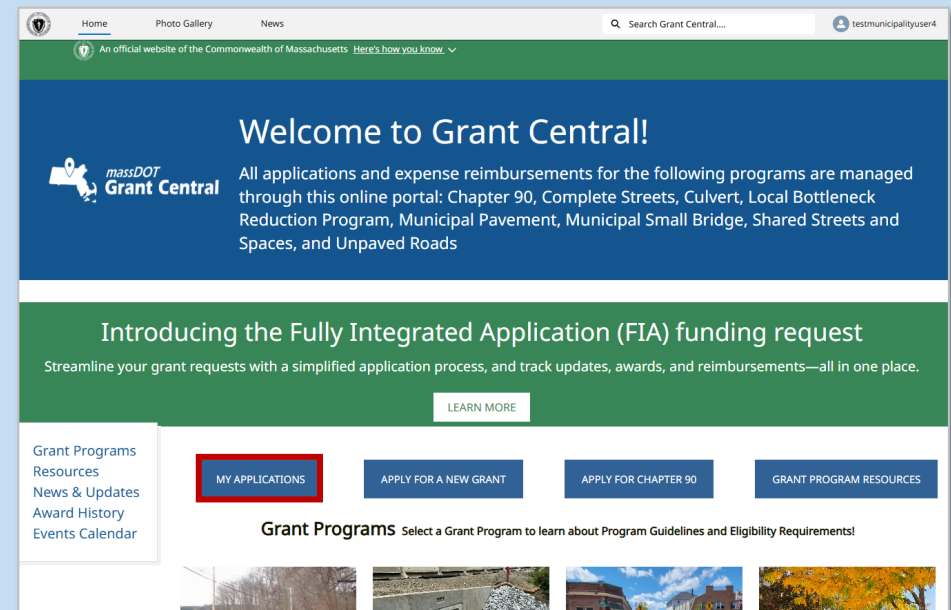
Home Photo Gallery News

Search Grant Central....

testmunicipalityuser4

An official website of the Commonwealth of Massachusetts Here's how you know

massDOT Grant Central

Welcome to Grant Central!

All applications and expense reimbursements for the following programs are managed through this online portal: Chapter 90, Complete Streets, Culvert, Local Bottleneck Reduction Program, Municipal Pavement, Municipal Small Bridge, Shared Streets and Spaces, and Unpaved Roads

Introducing the Fully Integrated Application (FIA) funding request

Streamline your grant requests with a simplified application process, and track updates, awards, and reimbursements—all in one place.

LEARN MORE

Grant Programs
Resources
News & Updates
Award History
Events Calendar

MY APPLICATIONS

APPLY FOR A NEW GRANT

APPLY FOR CHAPTER 90

GRANT PROGRAM RESOURCES

Grant Programs Select a Grant Program to learn about Program Guidelines and Eligibility Requirements!